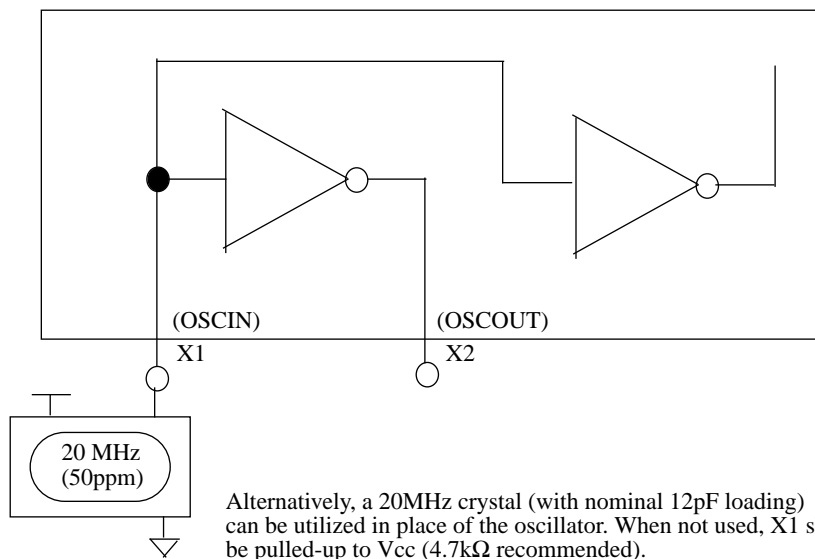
(OSCIN)

(OSCOUT)

X1

X2

20 MHz (50ppm)

Alternatively, a 20MHz crystal (with nominal 12pF loading) can be utilized in place of the oscillator. When not used, X1 s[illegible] be pulled-up to Vcc (4.7kΩ recommended).